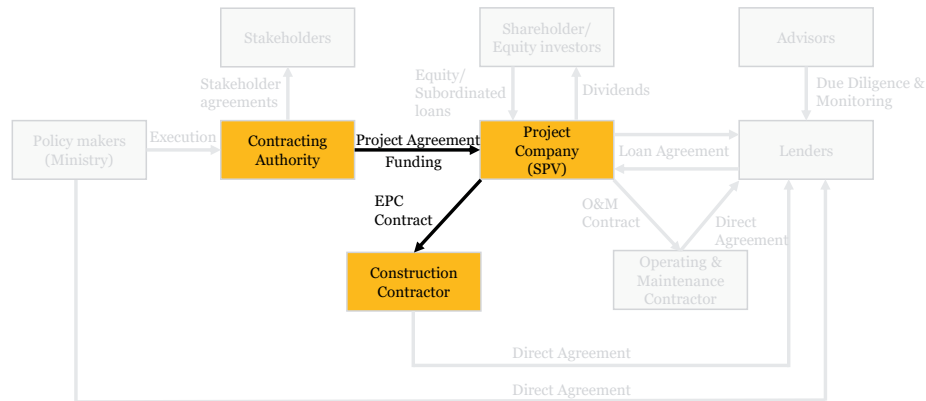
Stakeholders

Shareholder/ Equity investors

Advisors

Stakeholder agreements

Equity/ Subordinated loans

Dividends

Due Diligence & Monitoring

Policy makers (Ministry)

Execution

Contracting Authority

Project Agreement

Funding

Project Company (SPV)

Loan Agreement

Lenders

EPC Contract

O&M Contract

Direct Agreement

Construction Contractor

Operating & Maintenance Contractor

Direct Agreement

Direct Agreement